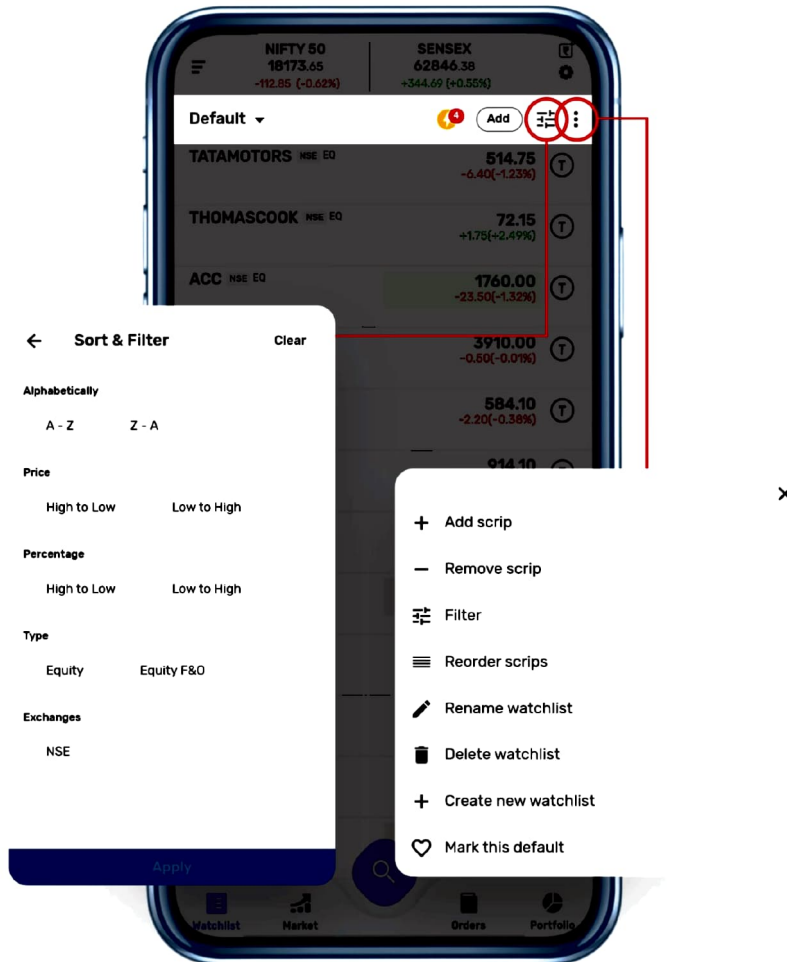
NIFTY 50
18173.65
-112.85 (-0.62%)

SENSEX
62846.38
+344.69 (+0.55%)

Default

4

Add

TATAMOTORS NSE EQ
514.75
-6.40(-1.23%)

THOMASCOOK NSE EQ
72.15
+1.75(+2.49%)

ACC NSE EQ
1760.00
-23.50(-1.32%)

3910.00
-0.50(-0.01%)

584.10
-2.20(-0.38%)

914.10

← Sort & Filter
Clear

Alphabetically
A - Z
Z - A

Price
High to Low
Low to High

Percentage
High to Low
Low to High

Type
Equity
Equity F&O

Exchanges
NSE

Apply

+ Add scrip
— Remove scrip
Filter
Reorder scrips
Rename watchlist
Delete watchlist
+ Create new watchlist
Mark this default

Watchlist
Market
Orders
Portfolio